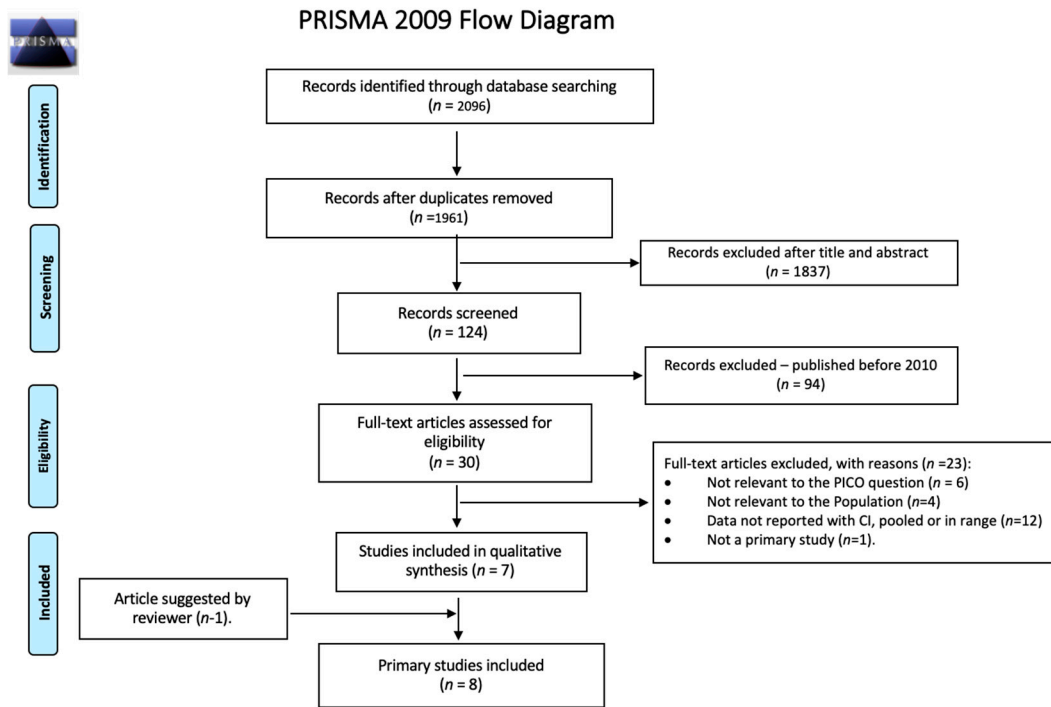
PRISMA

PRISMA 2009 Flow Diagram

Identification

Records identified through database searching
($n$ = 2096)

Records after duplicates removed
($n$ =1961)

Screening

Records excluded after title and abstract
($n$ = 1837)

Records screened
($n$ = 124)

Records excluded – published before 2010
($n$ = 94)

Eligibility

Full-text articles assessed for eligibility
($n$ = 30)

Full-text articles excluded, with reasons ($n$ =23):
• Not relevant to the PICO question ($n$ = 6)
• Not relevant to the Population ($n$=4)
• Data not reported with CI, pooled or in range ($n$=12)
• Not a primary study ($n$=1).

Included

Studies included in qualitative synthesis ($n$ = 7)

Article suggested by reviewer ($n$-1).

Primary studies included
($n$ = 8)